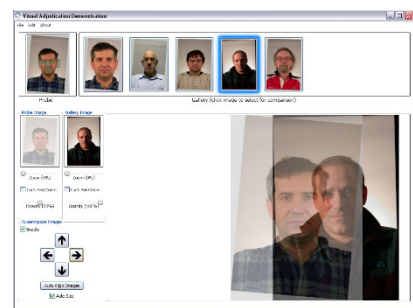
Visual Adjudication Demonstration

File Help About

Probe

Gallery (click image to select for comparison)

Probe Image

Gallery Image

Zoom (0%)

Zoom (0%)

Lock Position

Lock Position

Opacity (50%)

Opacity (100%)

Superimpose Images

Enable

Auto Align Images

Auto Size